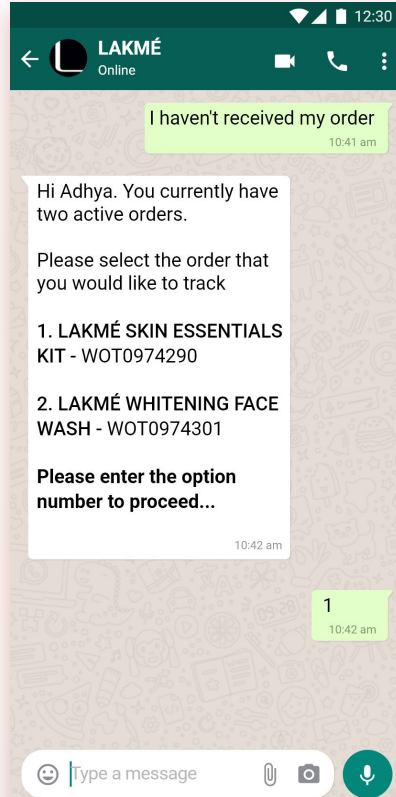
12:30

LAKMÉ
Online

I haven't received my order
10:41 am

Hi Adhya. You currently have two active orders.

Please select the order that you would like to track

**1. LAKMÉ SKIN ESSENTIALS KIT** - WOT0974290

**2. LAKMÉ WHITENING FACE WASH** - WOT0974301

**Please enter the option number to proceed...**

10:42 am

1
10:42 am

Type a message